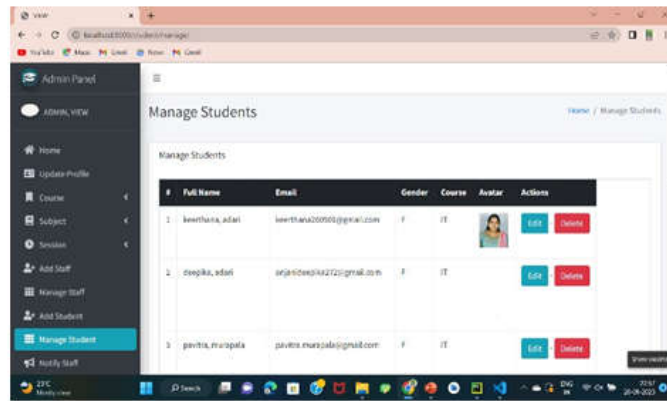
view
localhost:8000/student/manage/
YouTube Maps Gmail News Gmail
Admin Panel
ADMIN, VIEW
Home
Update Profile
Course
Subject
Session
Add Staff
Manage Staff
Add Student
Manage Student
Notify Staff

Manage Students
Home / Manage Students
Manage Students

| # | Full Name | Email | Gender | Course | Avatar | Actions |
|---|---|---|---|---|---|---|
| 1 | keerthana, adari | keerthana200501@gmail.com | F | IT | | Edit Delete |
| 2 | deepika, adari | anjalideepika272@gmail.com | F | IT | | Edit Delete |
| 3 | pavitra, murapala | pavitra.murapala@gmail.com | F | IT | | Edit Delete |

23°C Mostly clear
Search
ENG IN
22:57 20-05-2023